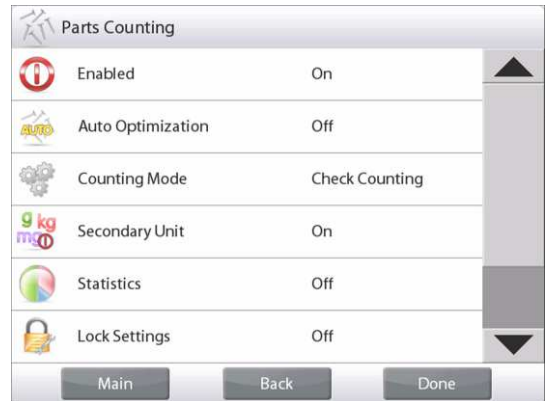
Parts Counting

| | |
|---|---|
| Enabled | On |
| AUTO Auto Optimization | Off |
| Counting Mode | Check Counting |
| g kg mg Secondary Unit | On |
| Statistics | Off |
| Lock Settings | Off |

Main Back Done